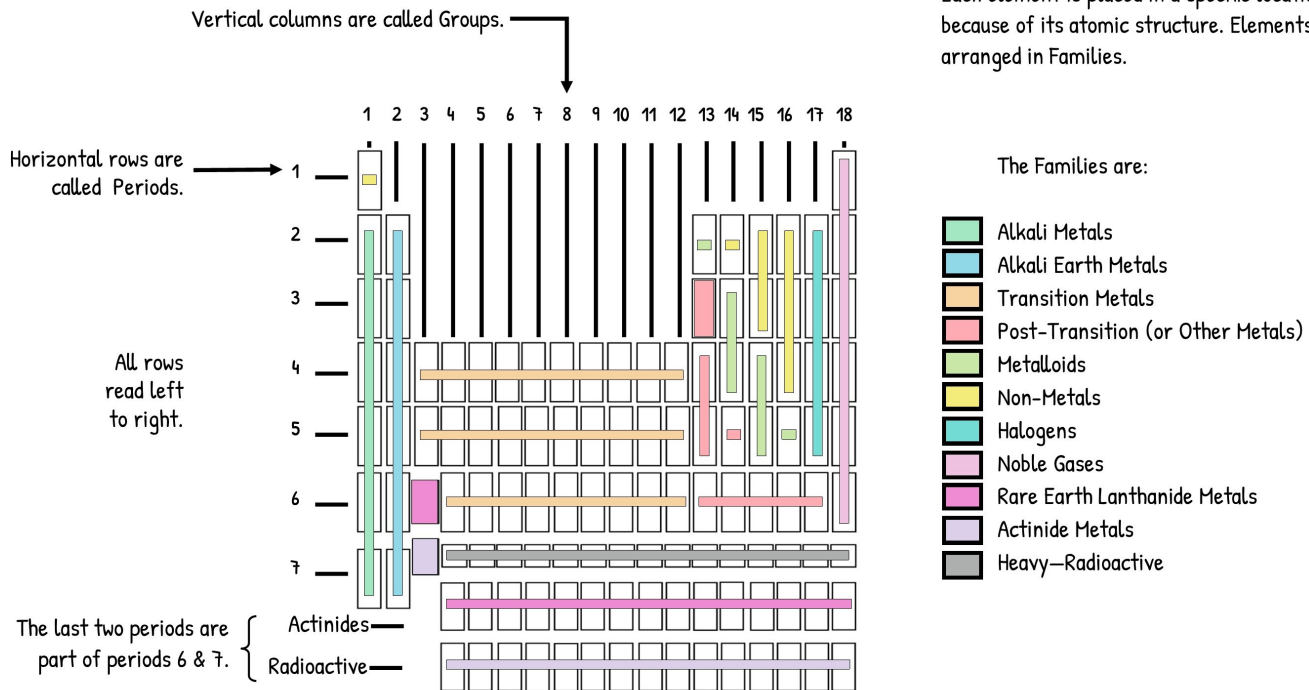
Vertical columns are called Groups.

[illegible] because of its atomic structure. Elements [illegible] arranged in Families.

1 2 3 4 5 6 7 8 9 10 11 12 13 14 15 16 17 18

Horizontal rows are called Periods.

1
2
3
4
5
6
7

All rows read left to right.

The last two periods are part of periods 6 & 7.

Actinides

Radioactive

The Families are:

Alkali Metals
Alkali Earth Metals
Transition Metals
Post-Transition (or Other Metals)
Metalloids
Non-Metals
Halogens
Noble Gases
Rare Earth Lanthanide Metals
Actinide Metals
Heavy—Radioactive